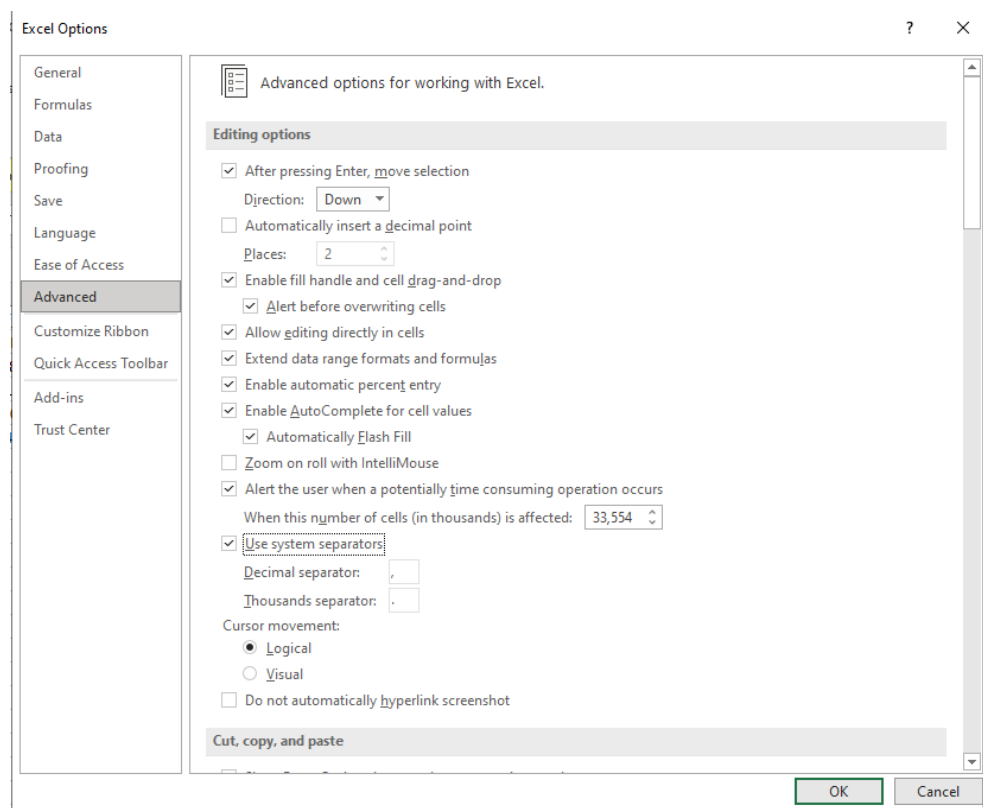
Excel Options

?

General
Formulas
Data
Proofing
Save
Language
Ease of Access
Advanced
Customize Ribbon
Quick Access Toolbar
Add-ins
Trust Center

Advanced options for working with Excel.

Editing options

After pressing Enter, move selection
Direction: Down
Automatically insert a decimal point
Places: 2
Enable fill handle and cell drag-and-drop
Alert before overwriting cells
Allow editing directly in cells
Extend data range formats and formulas
Enable automatic percent entry
Enable AutoComplete for cell values
Automatically Flash Fill
Zoom on roll with IntelliMouse
Alert the user when a potentially time consuming operation occurs
When this number of cells (in thousands) is affected: 33,554
Use system separators
Decimal separator: ,
Thousands separator: .
Cursor movement:
Logical
Visual
Do not automatically hyperlink screenshot

Cut, copy, and paste

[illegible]

OK
Cancel